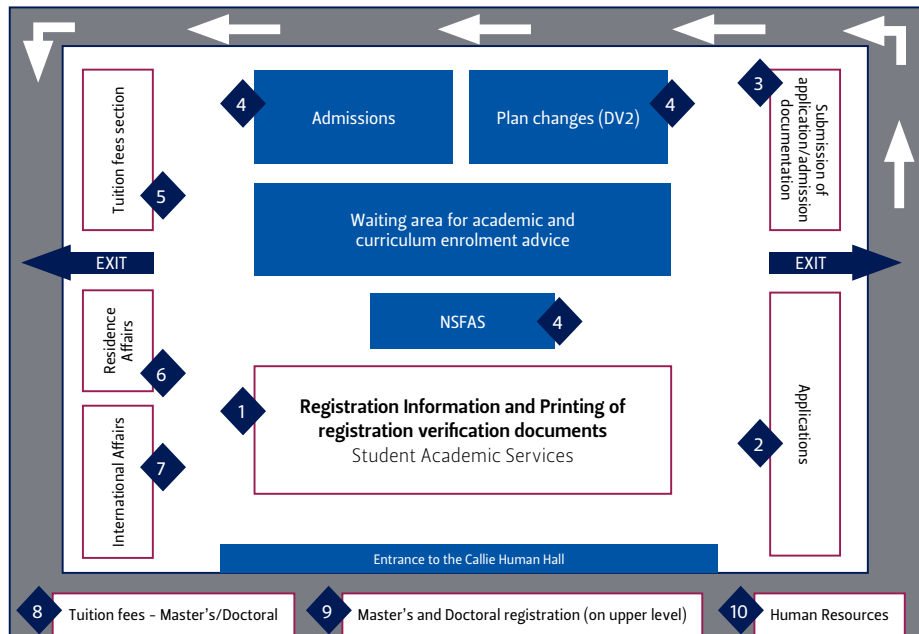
4 Admissions

Plan changes (DV2) 4

3 Submission of application/admission documentation

Tuition fees section 5

Waiting area for academic and curriculum enrolment advice

EXIT

EXIT

NSFAS 4

Residence Affairs 6

1 Registration Information and Printing of registration verification documents
Student Academic Services

Applications 2

International Affairs 7

Entrance to the Callie Human Hall

8 Tuition fees – Master's/Doctoral

9 Master's and Doctoral registration (on upper level)

10 Human Resources